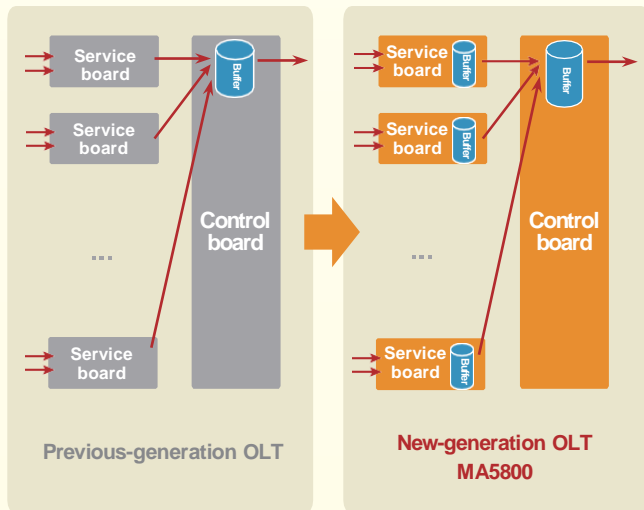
Service board

Service board

...

Service board

Buffer

Control board

Previous-generation OLT

Service board Buffer

Service board Buffer

...

Service board Buffer

Buffer

Control board

New-generation OLT MA5800